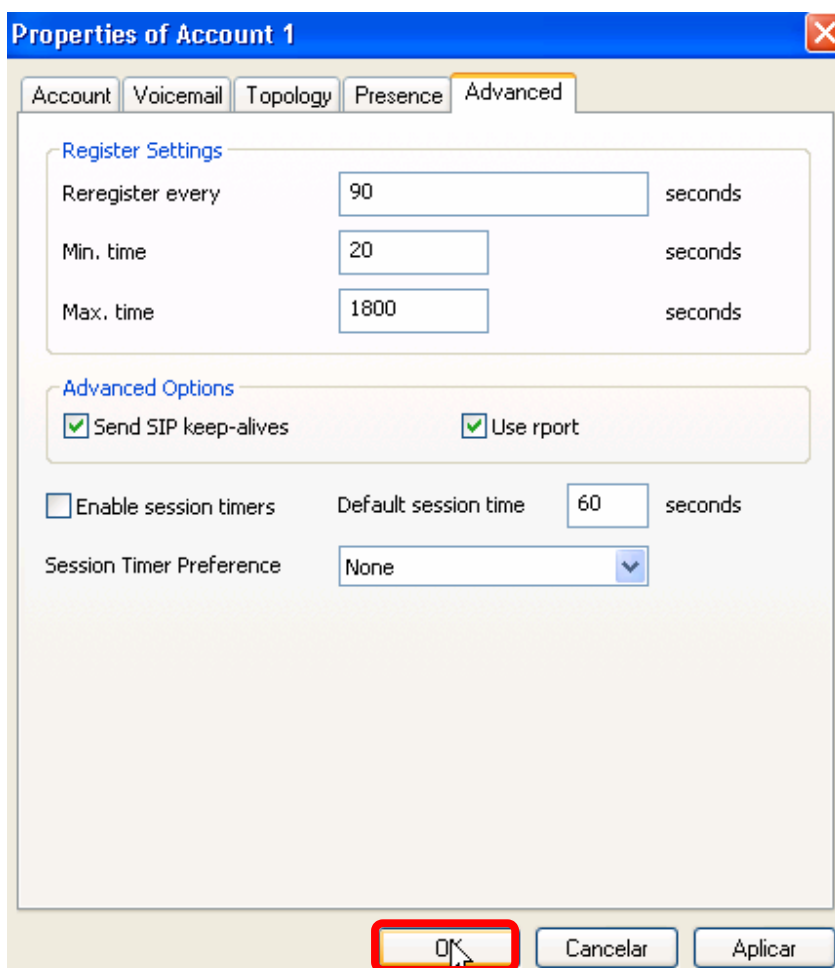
Properties of Account 1

Account | Voicemail | Topology | Presence | Advanced

Register Settings

Reregister every 90 seconds

Min. time 20 seconds

Max. time 1800 seconds

Advanced Options

Send SIP keep-alives

Use rport

Enable session timers

Default session time 60 seconds

Session Timer Preference None

OK

Cancelar

Aplicar